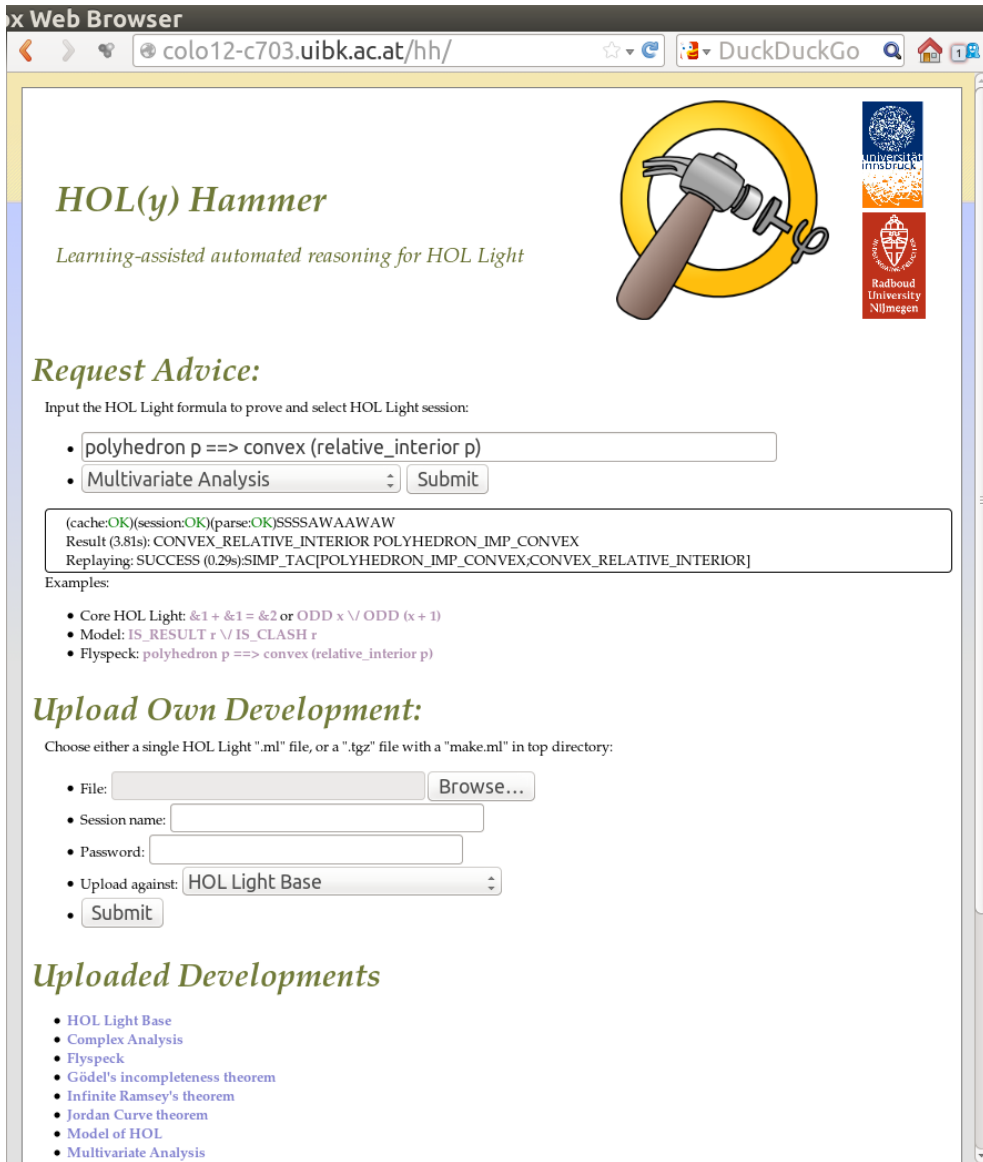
x Web Browser

colo12-c703.uibk.ac.at/hh/

DuckDuckGo

HOL(y) Hammer

Learning-assisted automated reasoning for HOL Light

universität innsbruck

Radboud University Nijmegen

Request Advice:

Input the HOL Light formula to prove and select HOL Light session:

- polyhedron p ==> convex (relative_interior p)
- Multivariate Analysis Submit

(cache:OK)(session:OK)(parse:OK)SSSSAWAAWAW
Result (3.81s): CONVEX_RELATIVE_INTERIOR POLYHEDRON_IMP_CONVEX
Replaying: SUCCESS (0.29s):SIMP_TAC[POLYHEDRON_IMP_CONVEX;CONVEX_RELATIVE_INTERIOR]

Examples:

- Core HOL Light: &1 + &1 = &2 or ODD x \/ ODD (x + 1)
- Model: IS_RESULT r \/ IS_CLASH r
- Flyspeck: polyhedron p ==> convex (relative_interior p)

Upload Own Development:

Choose either a single HOL Light ".ml" file, or a ".tgz" file with a "make.ml" in top directory:

- File: Browse...
- Session name:
- Password:
- Upload against: HOL Light Base
- Submit

Uploaded Developments

- HOL Light Base
- Complex Analysis
- Flyspeck
- Gödel's incompleteness theorem
- Infinite Ramsey's theorem
- Jordan Curve theorem
- Model of HOL
- Multivariate Analysis